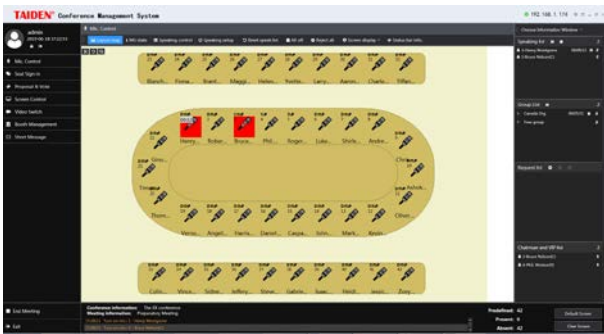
TAIDEN Conference Management System

192.168.1.174

admin

Mic. Control

Mic. Control

Seat Sign-in

Proposal & Vote

Screen Control

Video Switch

Booth Management

Short Message

Exit Meeting

Exit

Speaking list

Waiting list

Group List

Request list

Chairman and VIP list

Blanch... Fiona... Brant... Maggi... Helen... Yvette... Larry... Aaron... Charle... Tiffan...

Henry... Rober... Bruce... Phil... Roger... Luke... Shirle... Andre...

Gino... Chris...

Trevor... Aaron...

Thom... Oliver...

Verno... Angel... Harris... Daniel... Caspe... Sohn... Mark... Kevin...

Collin... Vince... Selina... Jeffery... Stone... Gabrie... Susan... Heidi... Jessic... Zoey...

Conference information: The XX conference
Meeting information: Preparatory Meeting

Predefined: 42
Present: 0
Absent: 42

Default Screen

Clear Screen